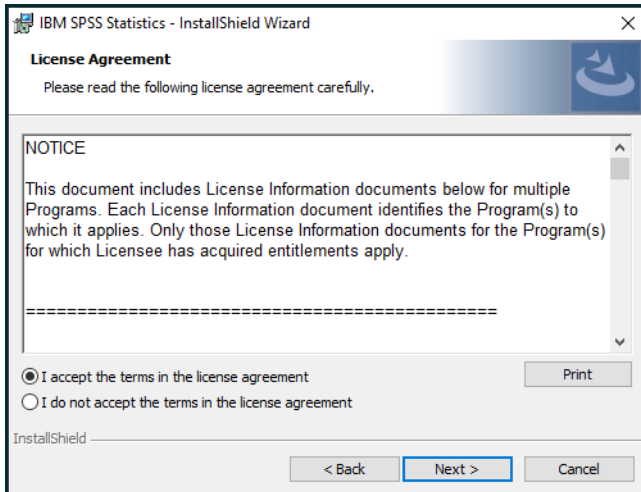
IBM SPSS Statistics - InstallShield Wizard

License Agreement

Please read the following license agreement carefully.

NOTICE

This document includes License Information documents below for multiple Programs. Each License Information document identifies the Program(s) to which it applies. Only those License Information documents for the Program(s) for which Licensee has acquired entitlements apply.

================================================

I accept the terms in the license agreement

I do not accept the terms in the license agreement

Print

InstallShield

< Back

Next >

Cancel